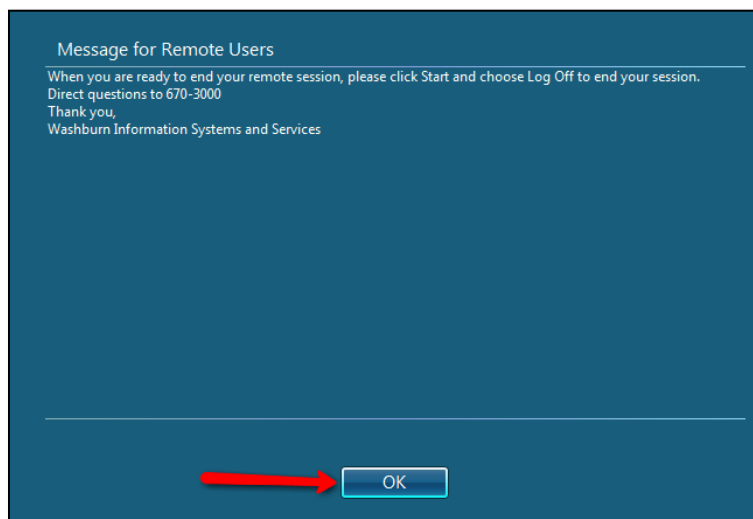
Message for Remote Users

When you are ready to end your remote session, please click Start and choose Log Off to end your session.
Direct questions to 670-3000
Thank you,
Washburn Information Systems and Services

OK